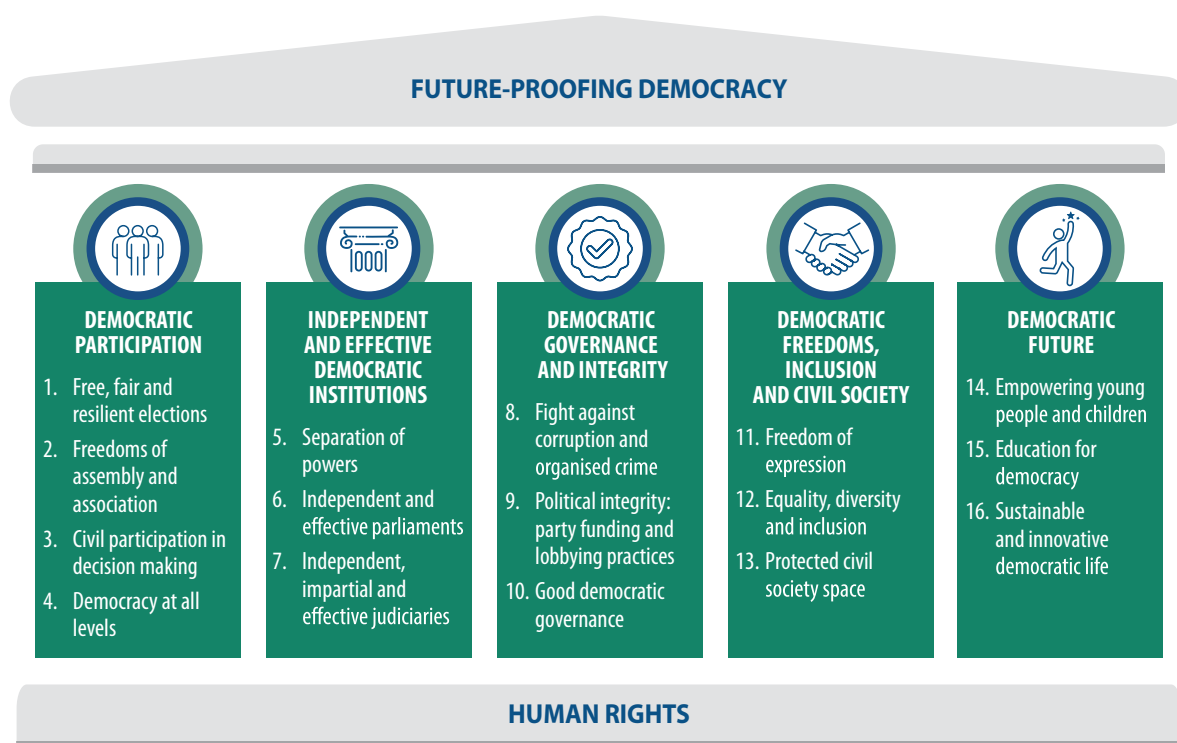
FUTURE-PROOFING DEMOCRACY

DEMOCRATIC PARTICIPATION

1. Free, fair and resilient elections
2. Freedoms of assembly and association
3. Civil participation in decision making
4. Democracy at all levels

INDEPENDENT AND EFFECTIVE DEMOCRATIC INSTITUTIONS

5. Separation of powers
6. Independent and effective parliaments
7. Independent, impartial and effective judiciaries

DEMOCRATIC GOVERNANCE AND INTEGRITY

8. Fight against corruption and organised crime
9. Political integrity: party funding and lobbying practices
10. Good democratic governance

DEMOCRATIC FREEDOMS, INCLUSION AND CIVIL SOCIETY

11. Freedom of expression
12. Equality, diversity and inclusion
13. Protected civil society space

DEMOCRATIC FUTURE

14. Empowering young people and children
15. Education for democracy
16. Sustainable and innovative democratic life

HUMAN RIGHTS